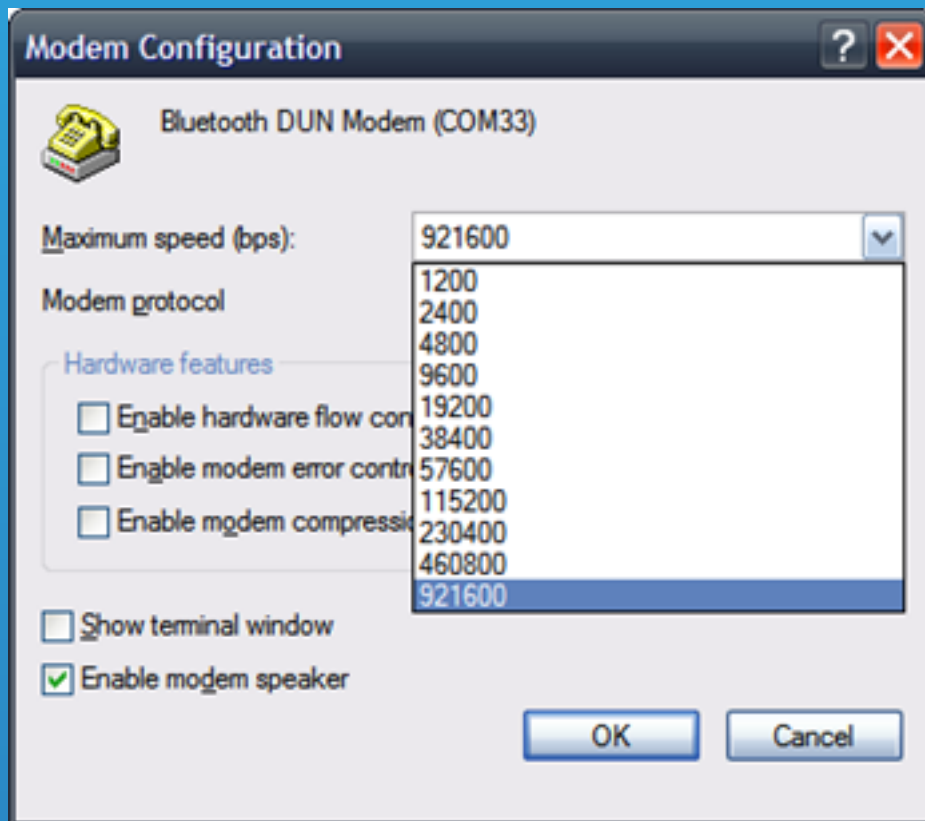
Modem Configuration

Bluetooth DUN Modem (COM33)

Maximum speed (bps): 921600

1200
2400
4800
9600
19200
38400
57600
115200
230400
460800
921600

Modem protocol

Hardware features

Enable hardware flow con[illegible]

Enable modem error contr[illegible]

Enable modem compressi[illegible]

Show terminal window

Enable modem speaker

OK

Cancel